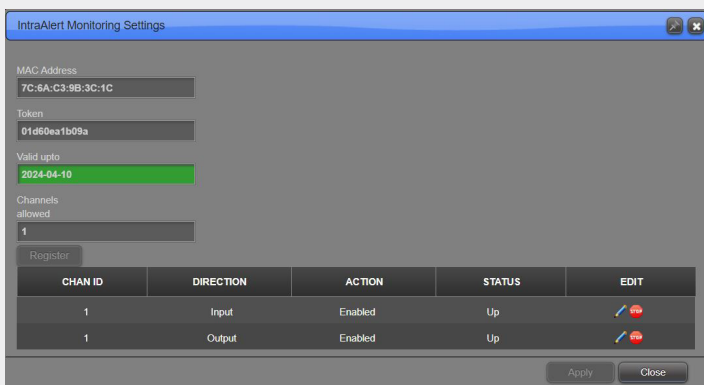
IntraAlert Monitoring Settings

MAC Address
7C:6A:C3:9B:3C:1C

Token
01d60ea1b09a

Valid upto
2024-04-10

Channels allowed
1

Register

| CHAN ID | DIRECTION | ACTION | STATUS | EDIT |
|---|---|---|---|---|
| 1 | Input | Enabled | Up | STOP |
| 1 | Output | Enabled | Up | STOP |

Apply
Close